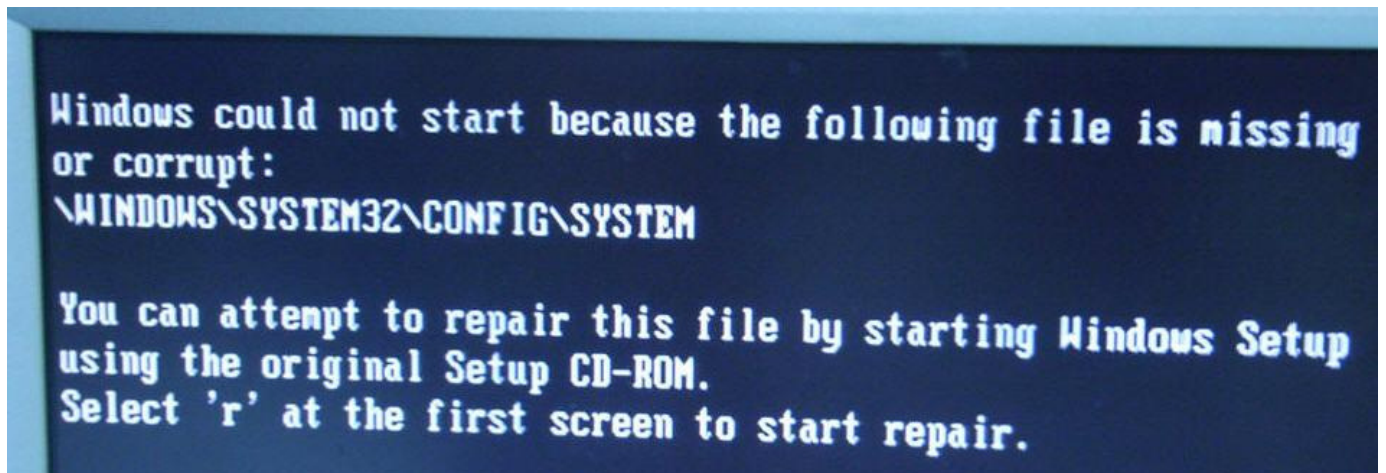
Windows could not start because the following file is missing or corrupt:
\WINDOWS\SYSTEM32\CONFIG\SYSTEM

You can attempt to repair this file by starting Windows Setup using the original Setup CD-ROM.
Select 'r' at the first screen to start repair.